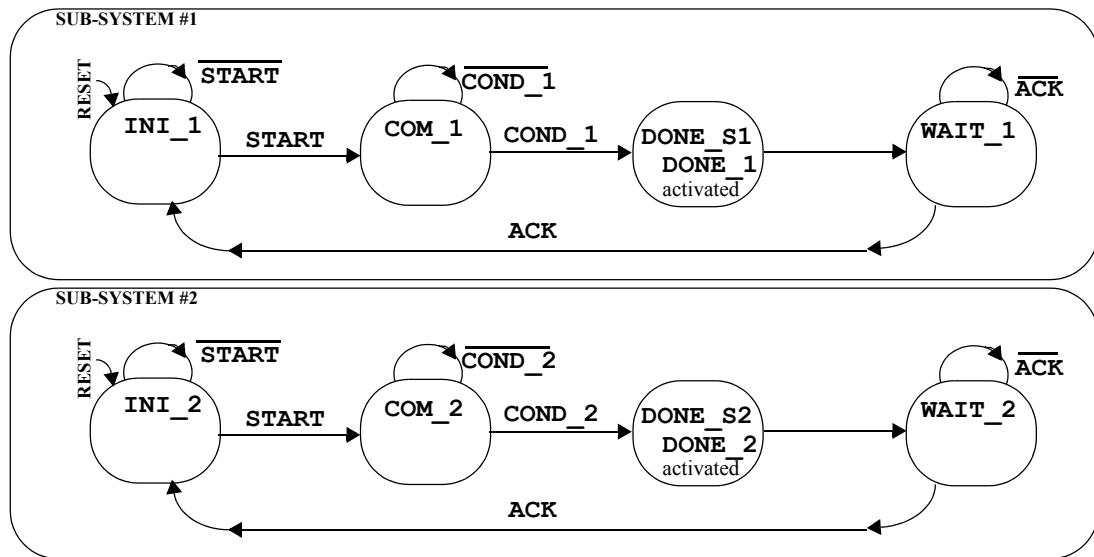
SUB-SYSTEM #1

RESET

$\overline{\text{START}}$

INI_1

START

$\overline{\text{COND\_1}}$

COM_1

COND_1

DONE_S1
DONE_1
activated

$\overline{\text{ACK}}$

WAIT_1

ACK

SUB-SYSTEM #2

RESET

$\overline{\text{START}}$

INI_2

START

$\overline{\text{COND\_2}}$

COM_2

COND_2

DONE_S2
DONE_2
activated

$\overline{\text{ACK}}$

WAIT_2

ACK